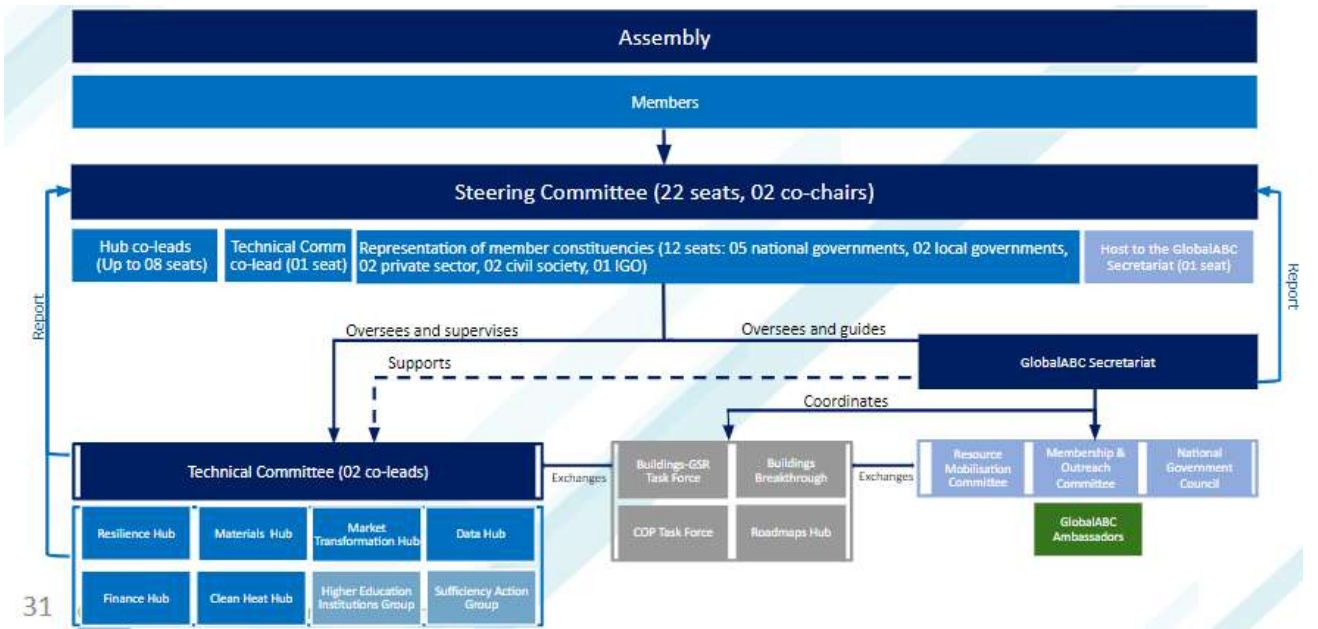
Assembly

Members

Steering Committee (22 seats, 02 co-chairs)

Hub co-leads (Up to 08 seats)

Technical Comm co-lead (01 seat)

Representation of member constituencies (12 seats: 05 national governments, 02 local governments, 02 private sector, 02 civil society, 01 IGO)

Host to the GlobalABC Secretariat (01 seat)

Report

Report

Oversees and supervises

Oversees and guides

Supports

GlobalABC Secretariat

Coordinates

Technical Committee (02 co-leads)

Exchanges

Buildings-GSR Task Force

Buildings Breakthrough

COP Task Force

Roadmaps Hub

Exchanges

Resource Mobilisation Committee

Membership & Outreach Committee

National Government Council

GlobalABC Ambassadors

Resilience Hub

Materials Hub

Market Transformation Hub

Data Hub

Finance Hub

Clean Heat Hub

Higher Education Institutions Group

Sufficiency Action Group

31